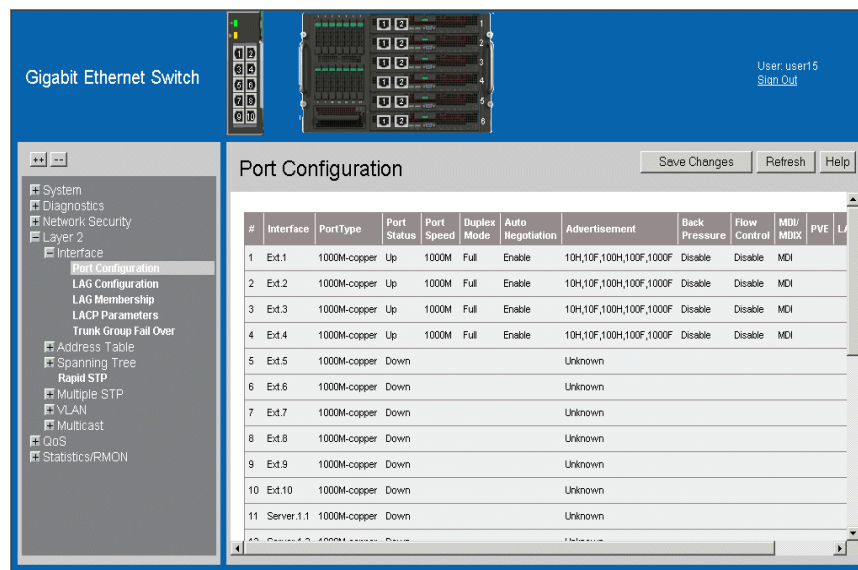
Gigabit Ethernet Switch

1 2
3 4
5 6
7 8
9 10

1 2
1 2
1 2
1 2
1 2
1 2

1
2
3
4
5
6

User: user15
Sign Out

++ --

System
Diagnostics
Network Security
Layer 2
Interface
Port Configuration
LAG Configuration
LAG Membership
LACP Parameters
Trunk Group Fail Over
Address Table
Spanning Tree
Rapid STP
Multiple STP
VLAN
Multicast
QoS
Statistics/RMON

Port Configuration

Save Changes
Refresh
Help

| # | Interface | PortType | Port Status | Port Speed | Duplex Mode | Auto Negotiation | Advertisement | Back Pressure | Flow Control | MDI/MDIX | PVE | LA |
|---|---|---|---|---|---|---|---|---|---|---|---|---|
| 1 | Ext.1 | 1000M-copper | Up | 1000M | Full | Enable | 10H,10F,100H,100F,1000F | Disable | Disable | MDI | | |
| 2 | Ext.2 | 1000M-copper | Up | 1000M | Full | Enable | 10H,10F,100H,100F,1000F | Disable | Disable | MDI | | |
| 3 | Ext.3 | 1000M-copper | Up | 1000M | Full | Enable | 10H,10F,100H,100F,1000F | Disable | Disable | MDI | | |
| 4 | Ext.4 | 1000M-copper | Up | 1000M | Full | Enable | 10H,10F,100H,100F,1000F | Disable | Disable | MDI | | |
| 5 | Ext.5 | 1000M-copper | Down | | | | Unknown | | | | | |
| 6 | Ext.6 | 1000M-copper | Down | | | | Unknown | | | | | |
| 7 | Ext.7 | 1000M-copper | Down | | | | Unknown | | | | | |
| 8 | Ext.8 | 1000M-copper | Down | | | | Unknown | | | | | |
| 9 | Ext.9 | 1000M-copper | Down | | | | Unknown | | | | | |
| 10 | Ext.10 | 1000M-copper | Down | | | | Unknown | | | | | |
| 11 | Server.1.1 | 1000M-copper | Down | | | | Unknown | | | | | |
| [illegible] | | | | | | | | | | | | |